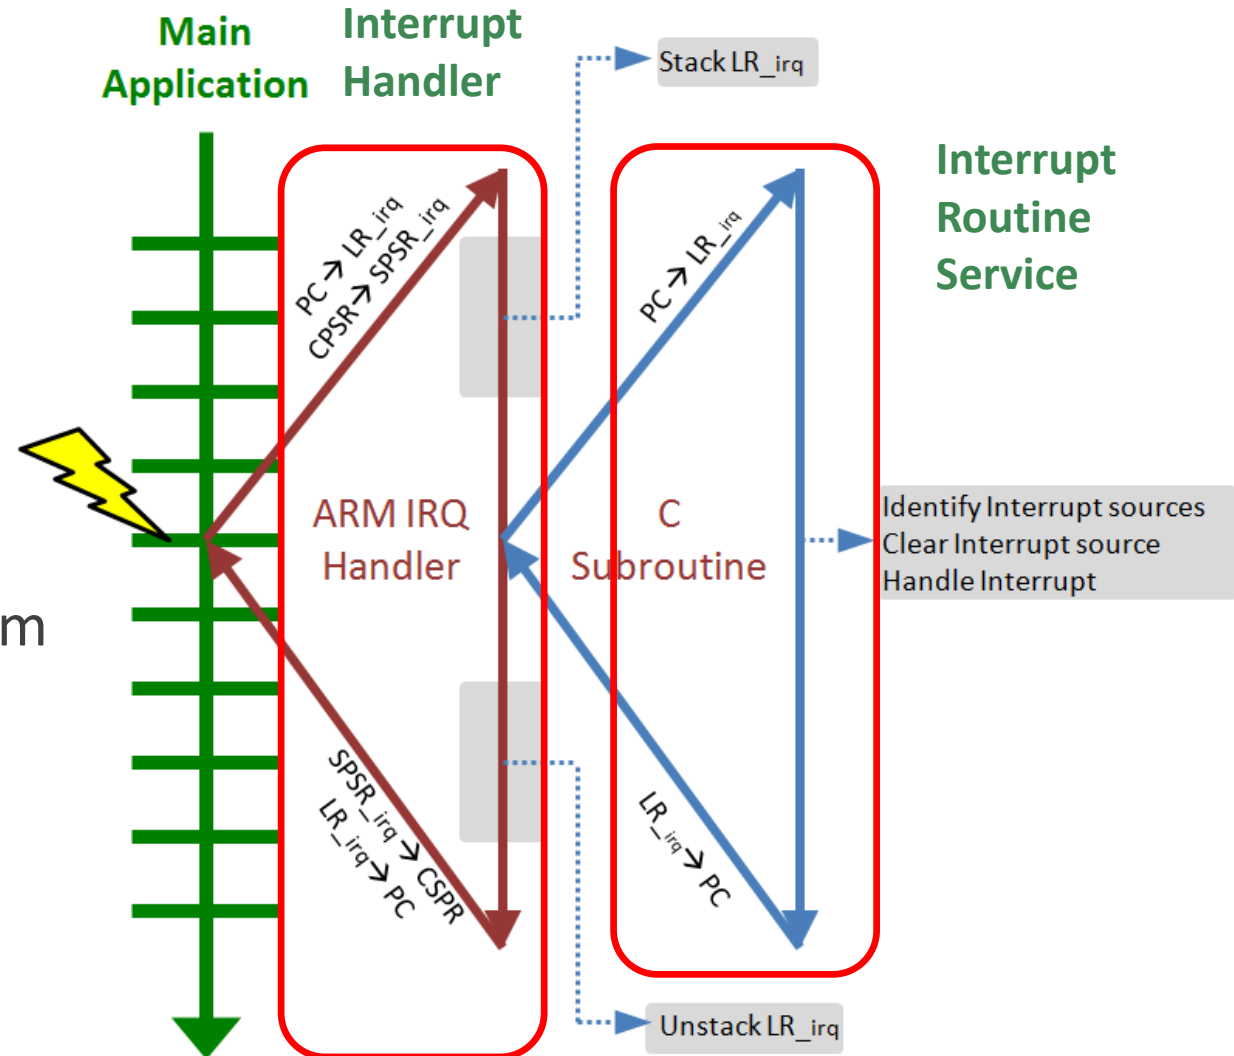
Main Application

Interrupt Handler

Stack LR_irq

Interrupt Routine Service

PC → LR_irq
CPSR → SPSR_irq

PC → LR_irq

ARM IRQ Handler

C Subroutine

Identify Interrupt sources
Clear Interrupt source
Handle Interrupt

m

SPSR_irq → CSPR
LR_irq → PC

LR_irq → PC

Unstack LR_irq